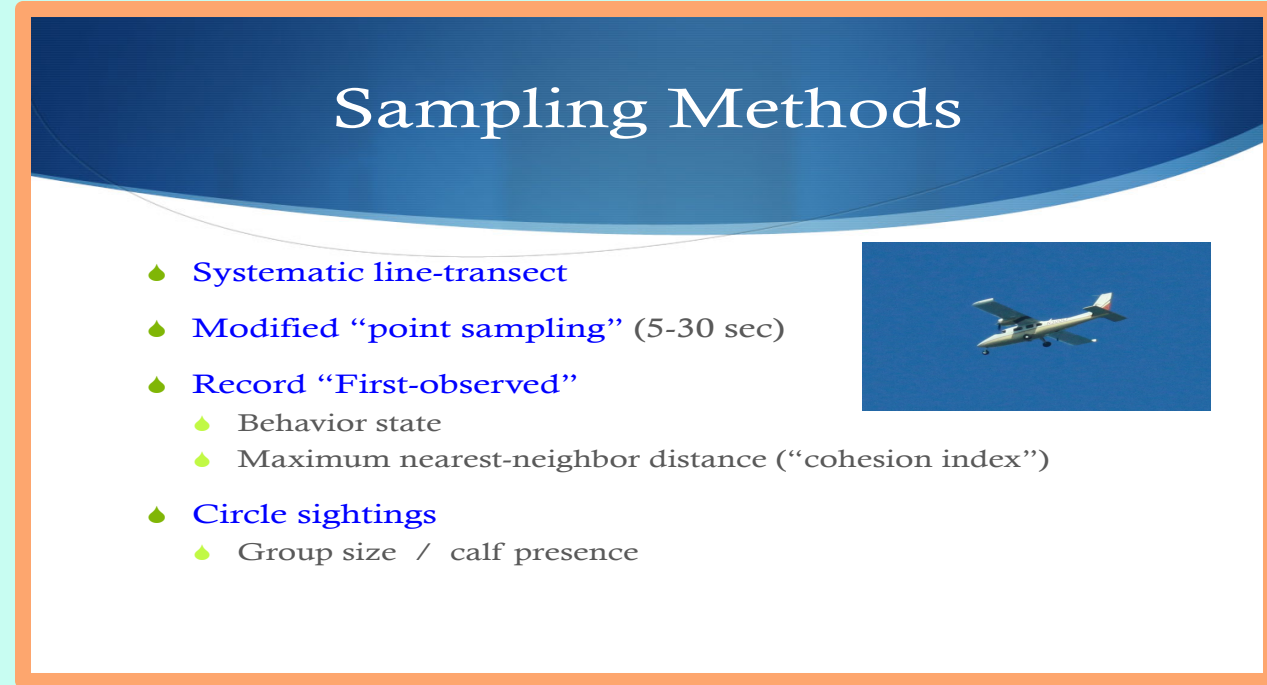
Sampling Methods

Systematic line-transect

Modified “point sampling” (5-30 sec)

Record “First-observed”

Behavior state

Maximum nearest-neighbor distance (“cohesion index”)

Circle sightings

Group size / calf presence